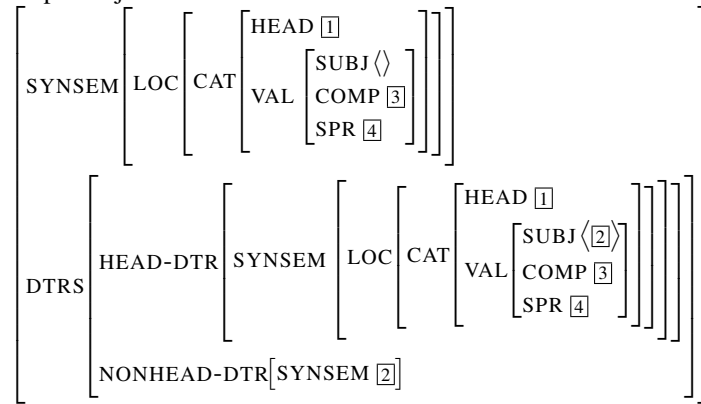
SYNSEM LOC CAT HEAD $\boxed{1}$
VAL SUBJ $\langle\rangle$
COMP $\boxed{3}$
SPR $\boxed{4}$

DTRS HEAD-DTR SYNSEM LOC CAT HEAD $\boxed{1}$
VAL SUBJ $\langle\boxed{2}\rangle$
COMP $\boxed{3}$
SPR $\boxed{4}$

NONHEAD-DTR SYNSEM $\boxed{2}$